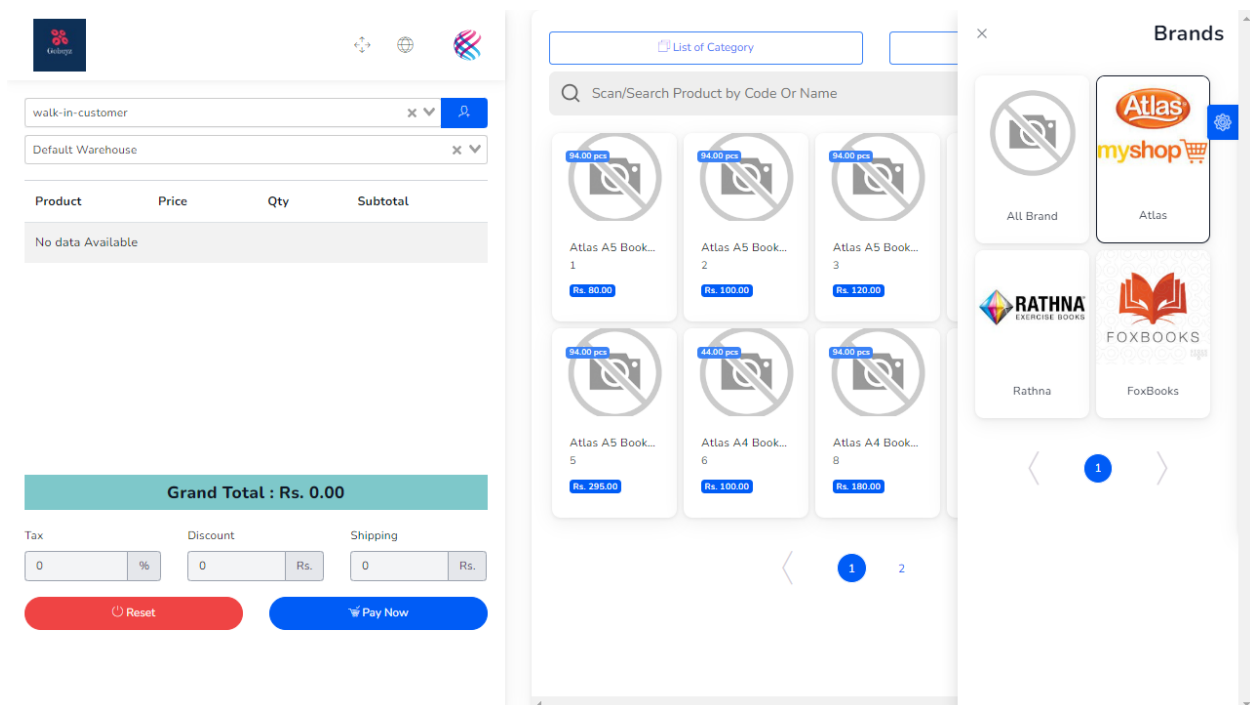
Gelangu

walk-in-customer

Default Warehouse

| Product | Price | Qty | Subtotal |
|---|---|---|---|
| No data Available | | | |

Grand Total : Rs. 0.00

Tax
0 %

Discount
0 Rs.

Shipping
0 Rs.

Reset

Pay Now

List of Category

Scan/Search Product by Code Or Name

94.00 pcs
Atlas A5 Book...
1
Rs. 80.00

94.00 pcs
Atlas A5 Book...
2
Rs. 100.00

94.00 pcs
Atlas A5 Book...
3
Rs. 120.00

94.00 pcs
Atlas A5 Book...
5
Rs. 295.00

44.00 pcs
Atlas A4 Book...
6
Rs. 100.00

94.00 pcs
Atlas A4 Book...
8
Rs. 180.00

1 2

×

Brands

All Brand

Atlas
myshop
Atlas

RATHNA
EXERCISE BOOKS
Rathna

FOXBOOKS
FoxBooks

1